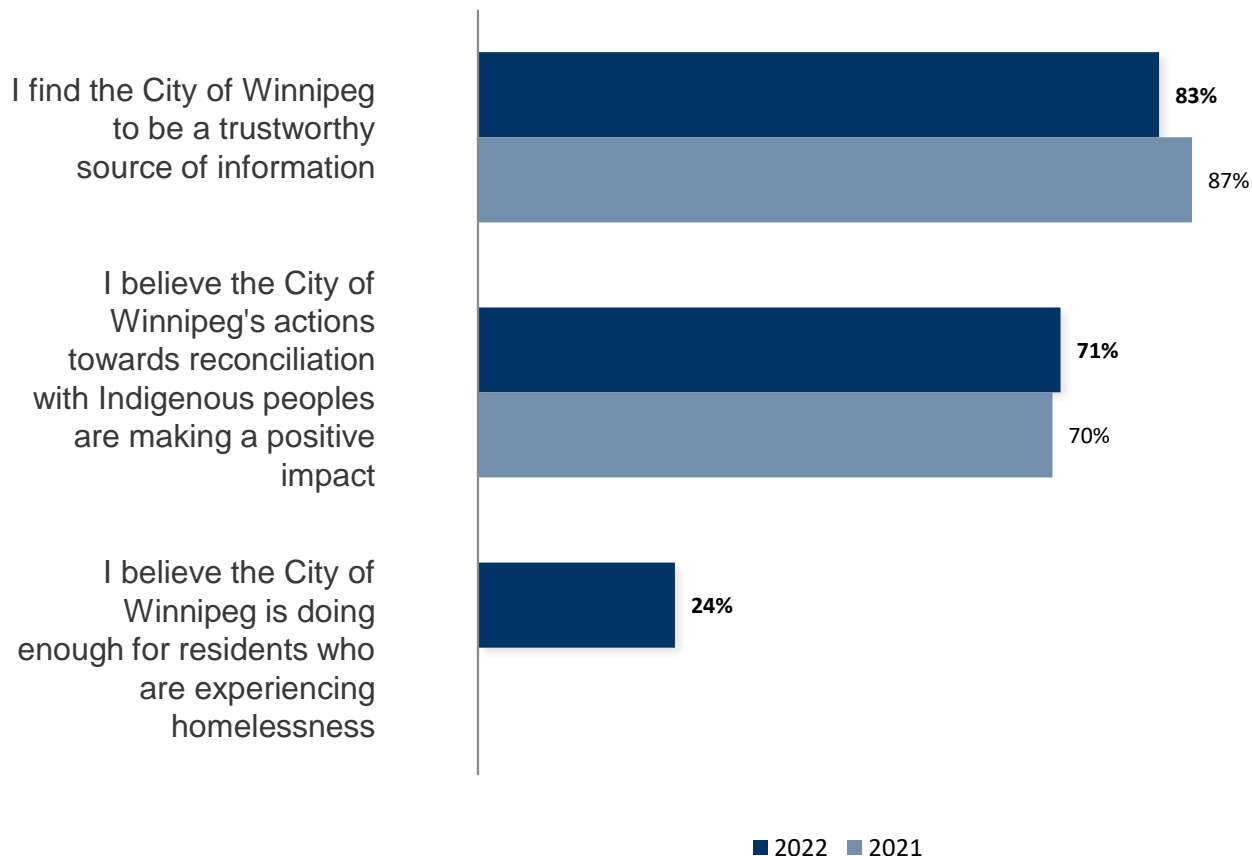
I find the City of Winnipeg to be a trustworthy source of information

83%

87%

I believe the City of Winnipeg's actions towards reconciliation with Indigenous peoples are making a positive impact

71%

70%

I believe the City of Winnipeg is doing enough for residents who are experiencing homelessness

24%

2022 2021